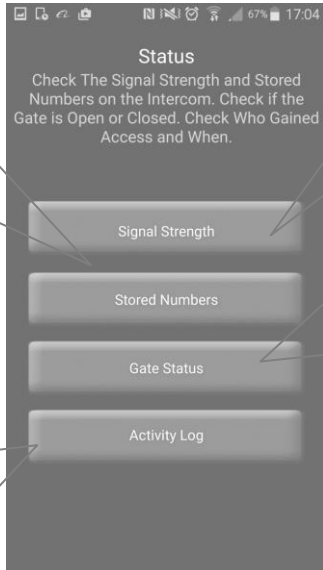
67% 17:04

Status

Check The Signal Strength and Stored Numbers on the Intercom. Check if the Gate is Open or Closed. Check Who Gained Access and When.

Signal Strength

Stored Numbers

Gate Status

Activity Log